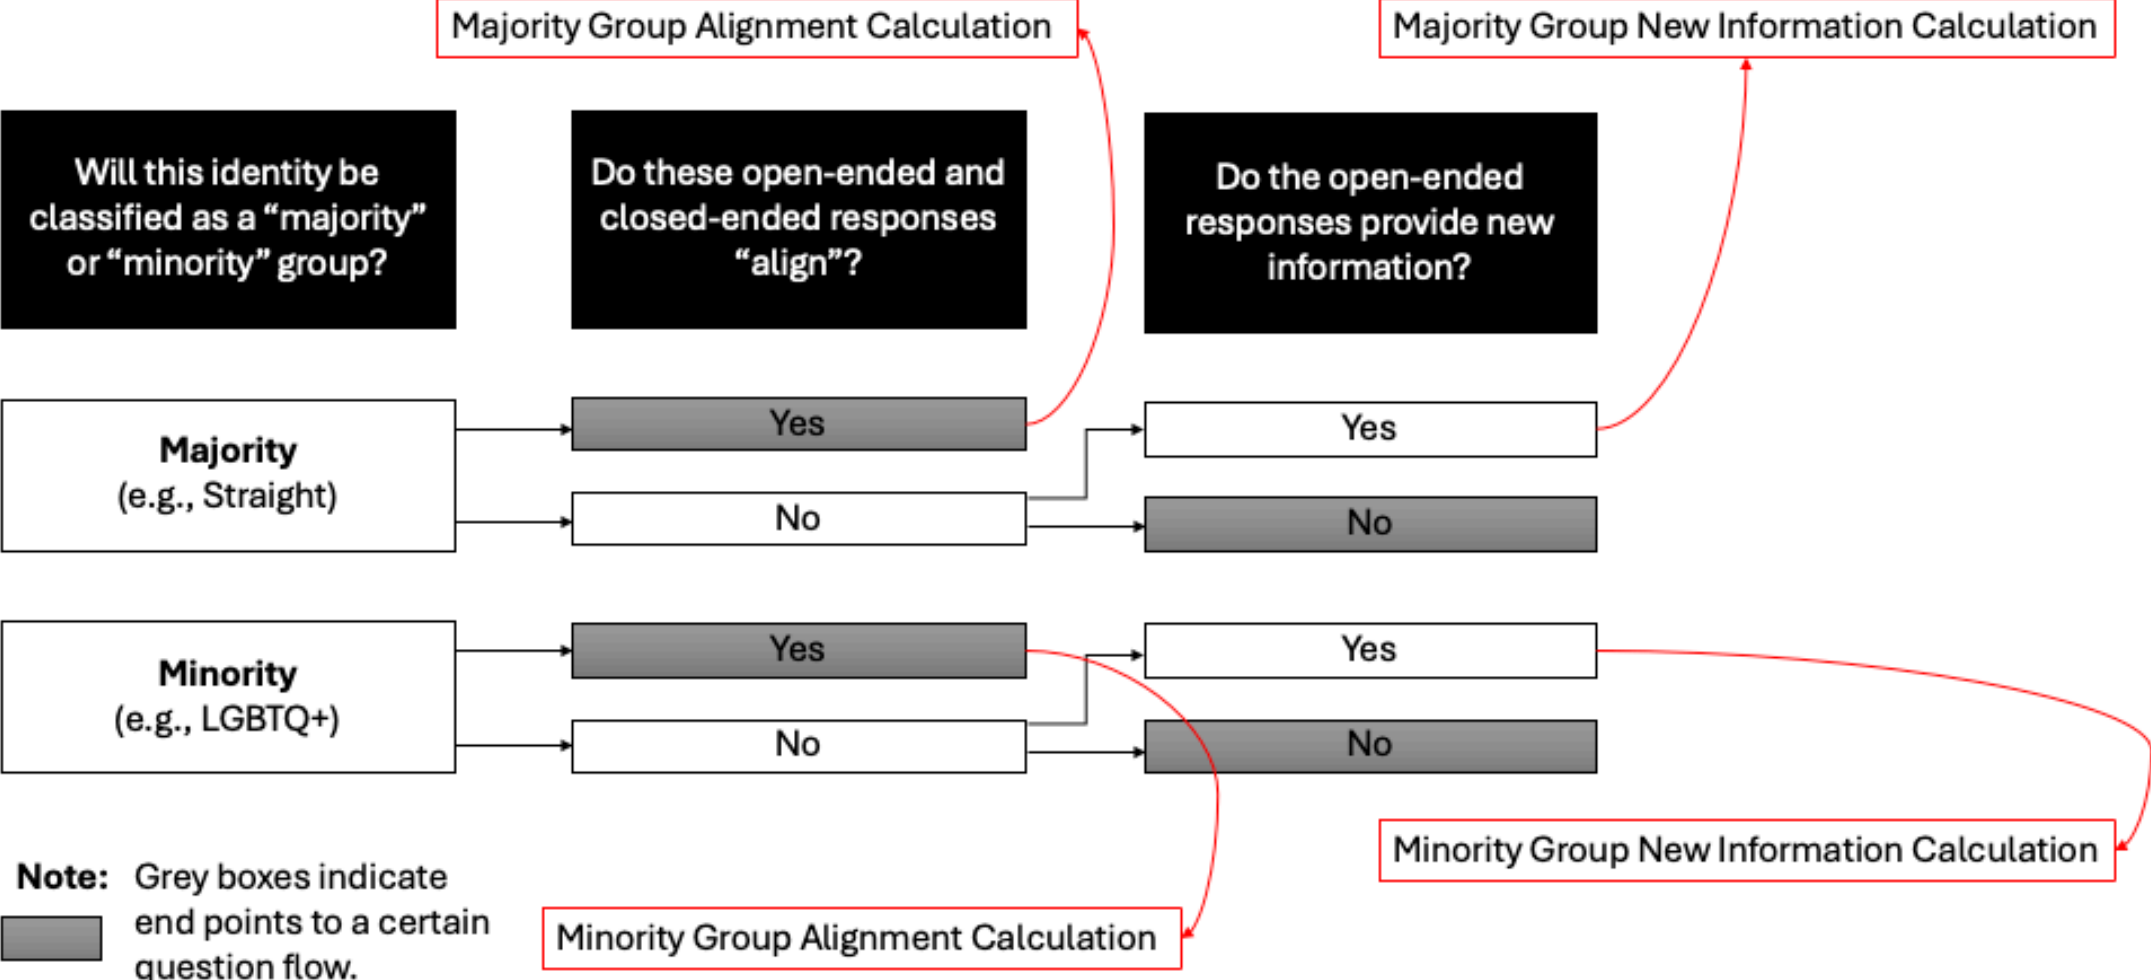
Majority Group Alignment Calculation

Majority Group New Information Calculation

Will this identity be classified as a “majority” or “minority” group?

Do these open-ended and closed-ended responses “align”?

Do the open-ended responses provide new information?

Majority
(e.g., Straight)

Yes

No

Yes

No

Minority
(e.g., LGBTQ+)

Yes

No

Yes

No

Minority Group New Information Calculation

Note: Grey boxes indicate end points to a certain question flow.

Minority Group Alignment Calculation